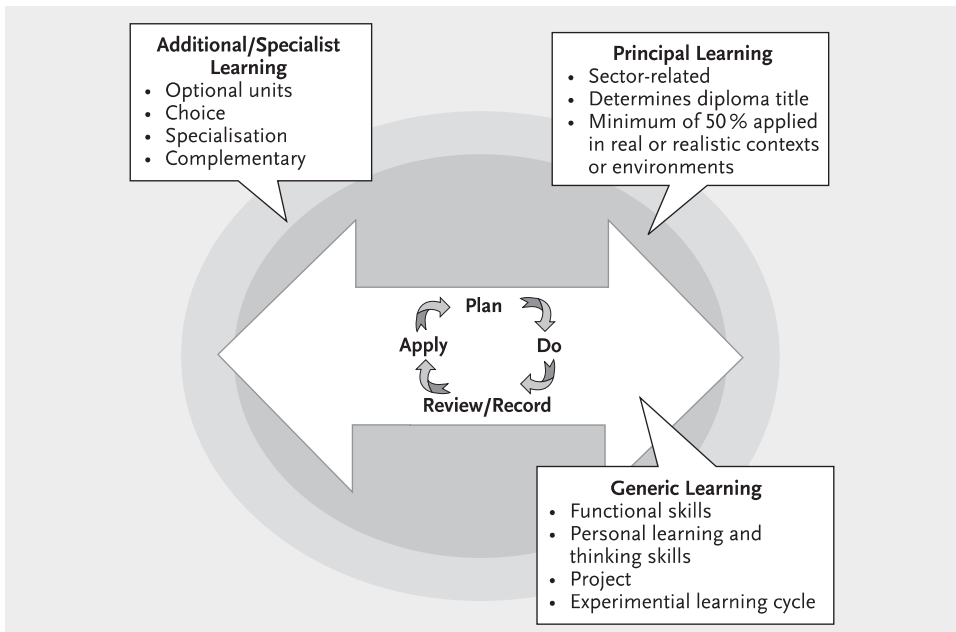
Additional/Specialist Learning
• Optional units
• Choice
• Specialisation
• Complementary

Principal Learning
• Sector-related
• Determines diploma title
• Minimum of 50% applied in real or realistic contexts or environments

Plan
Do
Review/Record
Apply

Generic Learning
• Functional skills
• Personal learning and thinking skills
• Project
• Experimential learning cycle